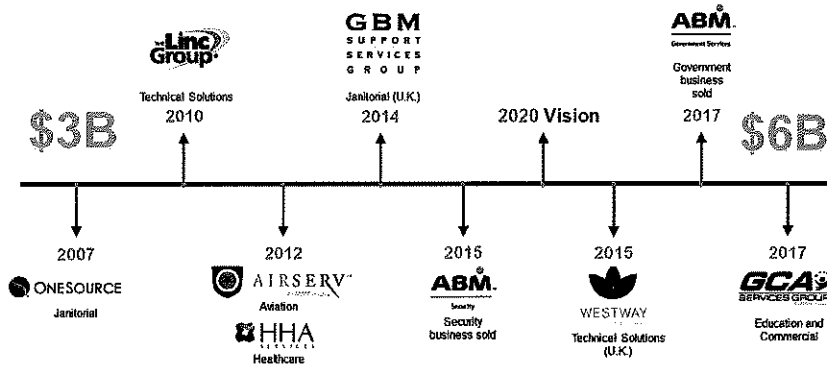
The Linc Group
Technical Solutions
2010

GBM
SUPPORT SERVICES GROUP
Janitorial (U.K.)
2014

2020 Vision

ABM
Government Services
Government business sold
2017

$3B

$6B

2007
ONESOURCE
Janitorial

2012
AIRSERV
Aviation
HHA SERVICES
Healthcare

2015
ABM
Security
Security business sold

2015
WESTWAY
Technical Solutions (U.K.)

2017
GCA SERVICES GROUP
Education and Commercial